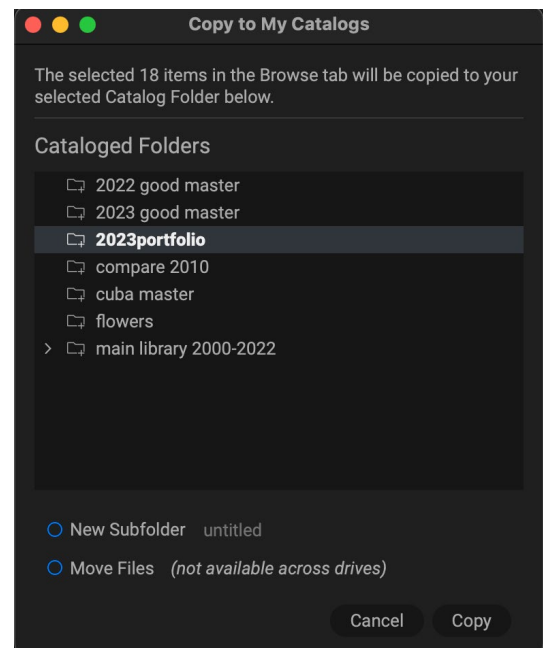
Copy to My Catalogs

The selected 18 items in the Browse tab will be copied to your selected Catalog Folder below.

Cataloged Folders

2022 good master
2023 good master
2023portfolio
compare 2010
cuba master
flowers
main library 2000-2022

New Subfolder untitled

Move Files (not available across drives)

Cancel Copy